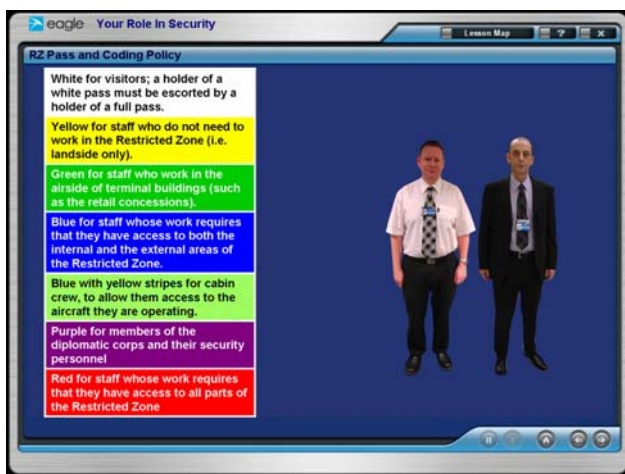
eagle Your Role In Security

Lesson Map ? x

RZ Pass and Coding Policy

White for visitors; a holder of a white pass must be escorted by a holder of a full pass.

Yellow for staff who do not need to work in the Restricted Zone (i.e. landside only).

Green for staff who work in the airside of terminal buildings (such as the retail concessions).

Blue for staff whose work requires that they have access to both the internal and the external areas of the Restricted Zone.

Blue with yellow stripes for cabin crew, to allow them access to the aircraft they are operating.

Purple for members of the diplomatic corps and their security personnel

Red for staff whose work requires that they have access to all parts of the Restricted Zone